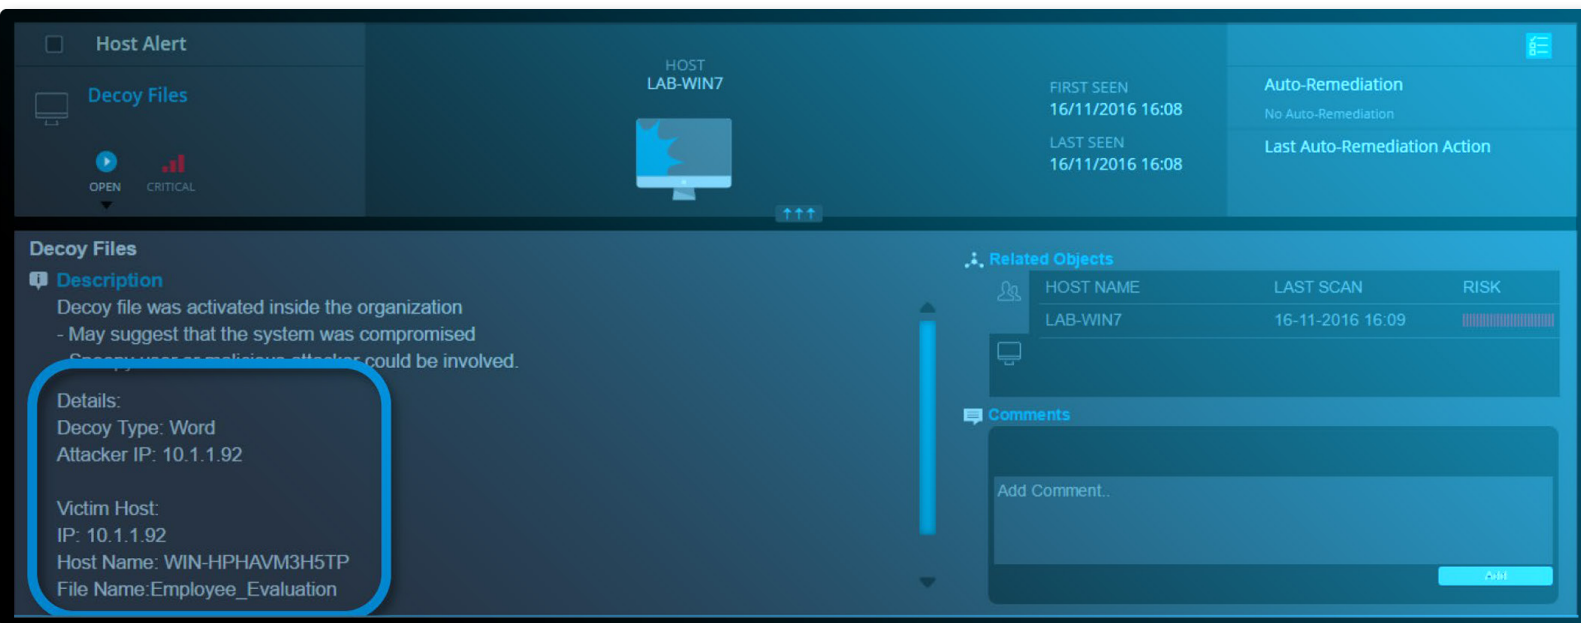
Host Alert

Decoy Files

OPEN CRITICAL

HOST
LAB-WIN7

FIRST SEEN
16/11/2016 16:08
LAST SEEN
16/11/2016 16:08

Auto-Remediation
No Auto-Remediation
Last Auto-Remediation Action

Decoy Files

Description
Decoy file was activated inside the organization
- May suggest that the system was compromised
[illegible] could be involved.

Details:
Decoy Type: Word
Attacker IP: 10.1.1.92

Victim Host:
IP: 10.1.1.92
Host Name: WIN-HPHAVM3H5TP
File Name:Employee_Evaluation

Related Objects

| HOST NAME | LAST SCAN | RISK |
|---|---|---|
| LAB-WIN7 | 16-11-2016 16:09 | |

Comments

Add Comment..

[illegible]